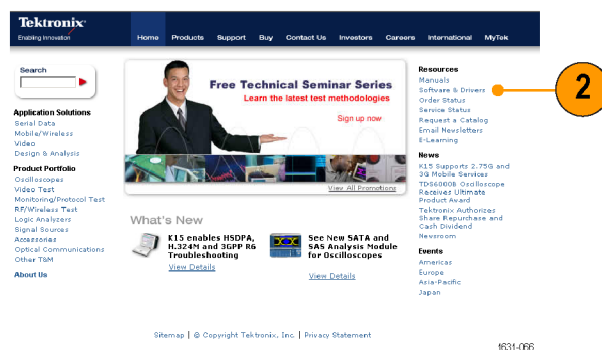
Tektronix
Enabling Innovation

Home Products Support Buy Contact Us Investors Careers International MyTek

Search

Application Solutions
Serial Data
Mobile/Wireless
Video
Design & Analysis

Product Portfolio
Oscilloscopes
Video Test
Monitoring/Protocol Test
RF/Wireless Test
Logic Analyzers
Signal Sources
Accessories
Optical Communications
Other T&M

About Us

Free Technical Seminar Series
Learn the latest test methodologies
Sign up now

View All Promotions

What's New

K15 enables HSDPA, H.324M and 3GPP R6 Troubleshooting
View Details

See New SATA and SAS Analysis Module for Oscilloscopes
View Details

Resources
Manuals
Software & Drivers
Order Status
Service Status
Request a Catalog
Email Newsletters
E-Learning

News
K15 Supports 2.75G and 3G Mobile Services
TDS6000B Oscilloscope Receives Ultimate Product Award
Tektronix Authorizes Share Repurchase and Cash Dividend
Newsroom

Events
Americas
Europe
Asia-Pacific
Japan

2

Sitemap | © Copyright Tektronix, Inc. | Privacy Statement

t631-066